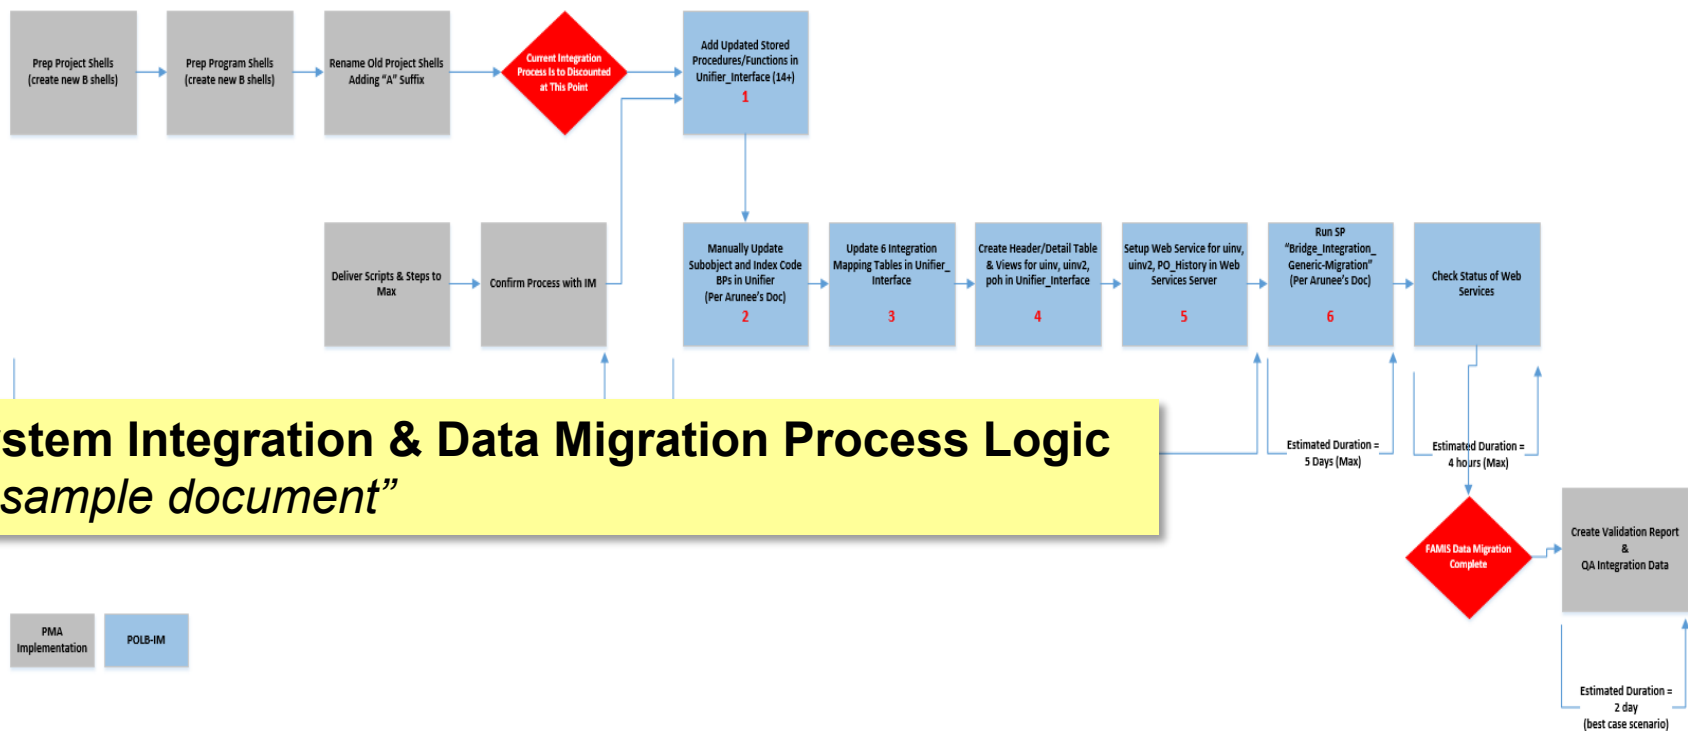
Prep Project Shells (create new B shells)

Prep Program Shells (create new B shells)

Rename Old Project Shells Adding "A" Suffix

Current Integration Process Is to Discounted at This Point

Add Updated Stored Procedures/Functions in Unifier_Interface (14+)
1

Deliver Scripts & Steps to Max

Confirm Process with IM

Manually Update Subobject and Index Code BPs in Unifier (Per Arunee's Doc)
2

Update 6 Integration Mapping Tables in Unifier_ Interface
3

Create Header/Detail Table & Views for uinv, uinv2, poh in Unifier_Interface
4

Setup Web Service for uinv, uinv2, PO_History in Web Services Server
5

Run SP "Bridge_Integration_ Generic-Migration" (Per Arunee's Doc)
6

Check Status of Web Services

stem Integration & Data Migration Process Logic
sample document"

Estimated Duration = 5 Days (Max)

Estimated Duration = 4 hours (Max)

FAMIS Data Migration Complete

Create Validation Report & QA Integration Data

PMA Implementation

POLB-IM

Estimated Duration = 2 day (best case scenario)